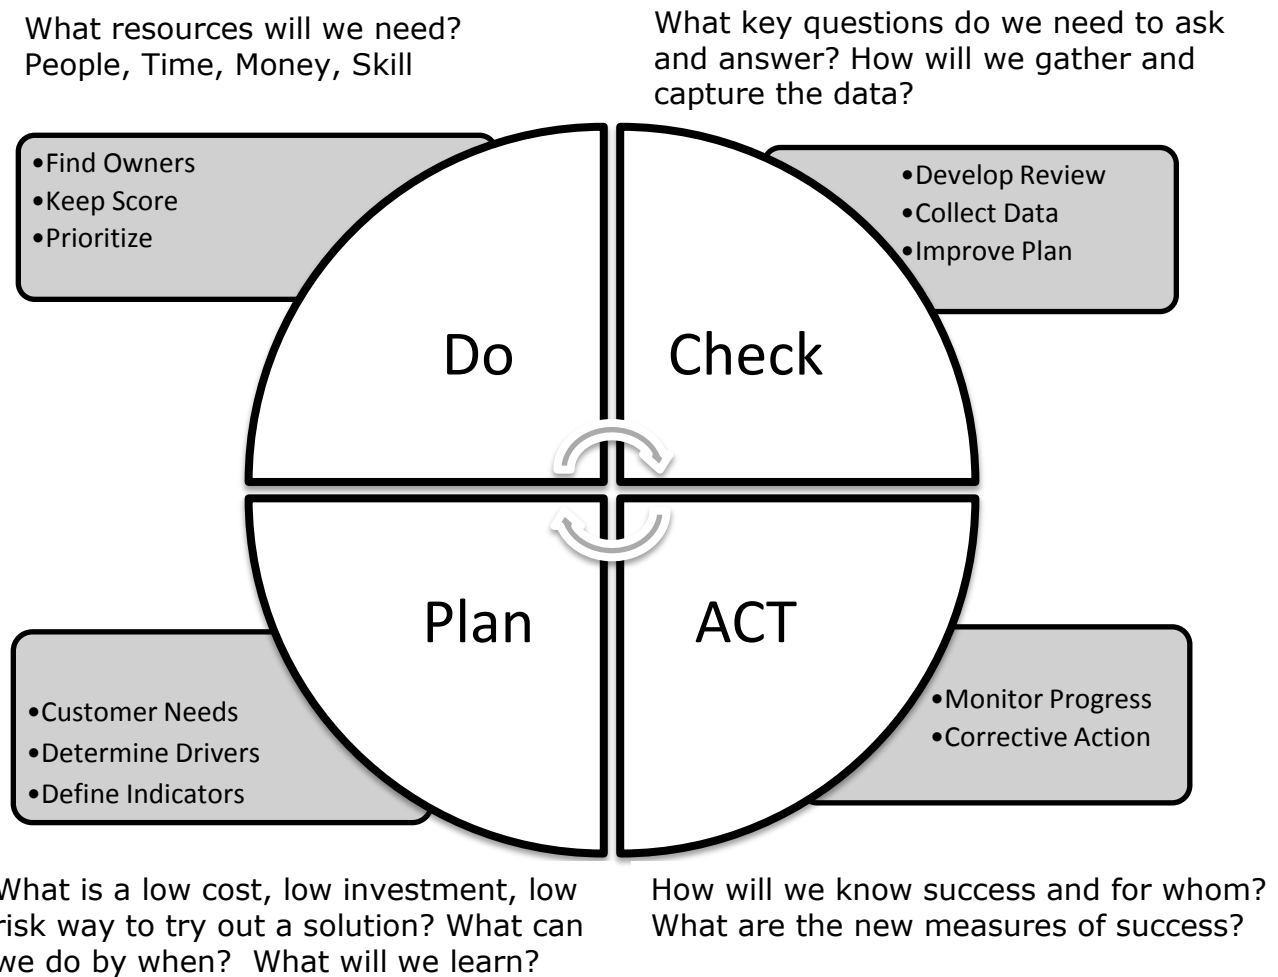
What resources will we need? People, Time, Money, Skill

What key questions do we need to ask and answer? How will we gather and capture the data?

•Find Owners
•Keep Score
•Prioritize

•Develop Review
•Collect Data
•Improve Plan

Do

Check

Plan

ACT

•Customer Needs
•Determine Drivers
•Define Indicators

•Monitor Progress
•Corrective Action

What is a low cost, low investment, low risk way to try out a solution? What can we do by when? What will we learn?

How will we know success and for whom? What are the new measures of success?